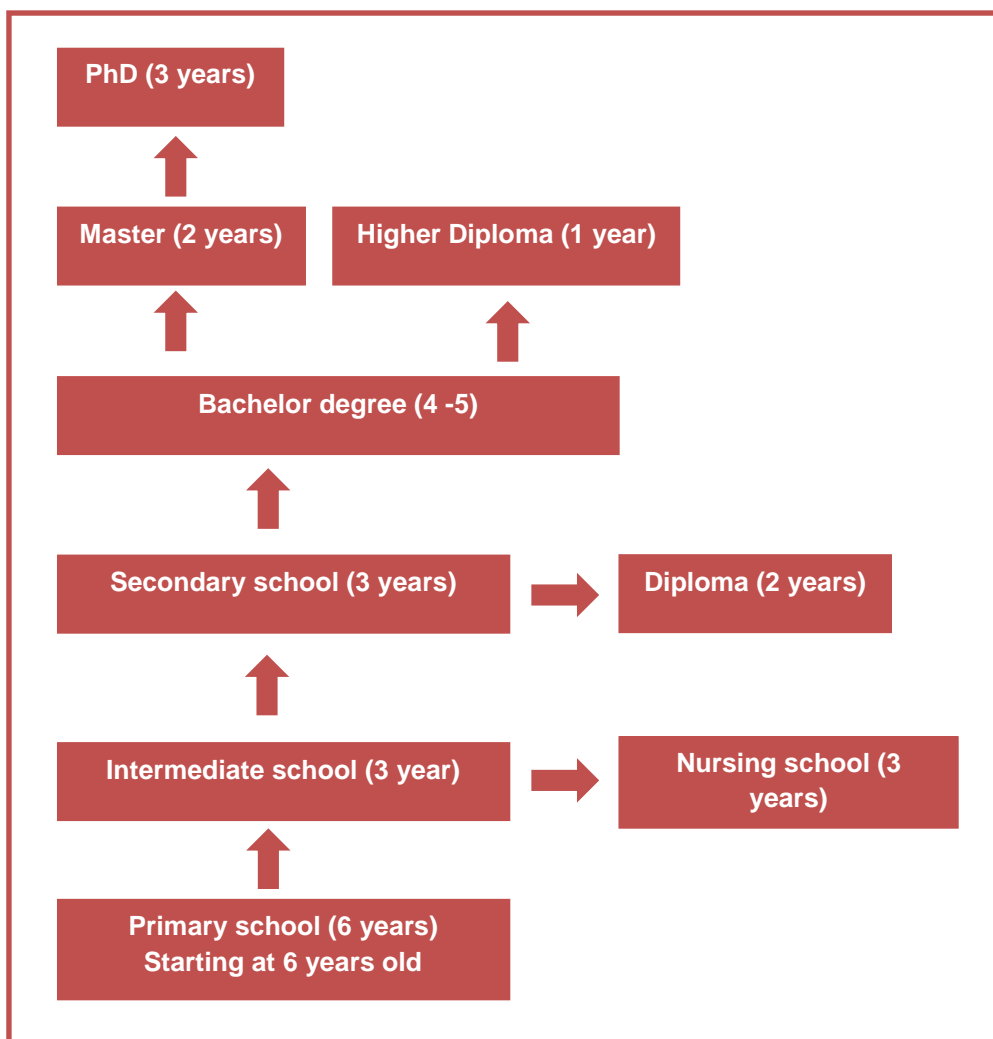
PhD (3 years)

Master (2 years)

Higher Diploma (1 year)

Bachelor degree (4 -5)

Secondary school (3 years)

Diploma (2 years)

Intermediate school (3 year)

Nursing school (3 years)

Primary school (6 years)
Starting at 6 years old